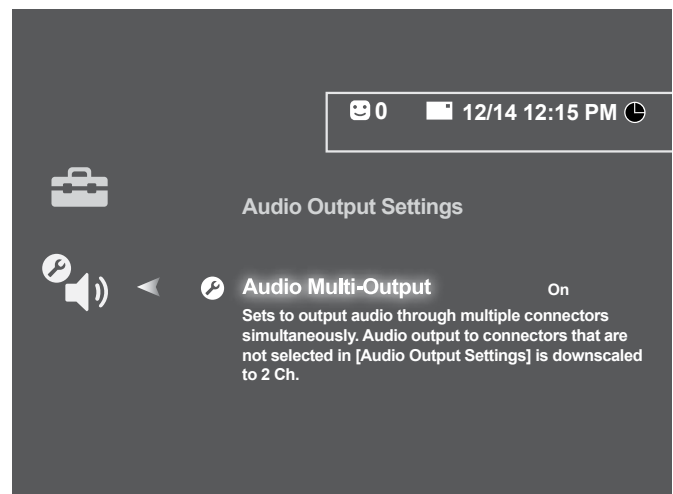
0 12/14 12:15 PM

Audio Output Settings

Audio Multi-Output On

Sets to output audio through multiple connectors simultaneously. Audio output to connectors that are not selected in [Audio Output Settings] is downscaled to 2 Ch.